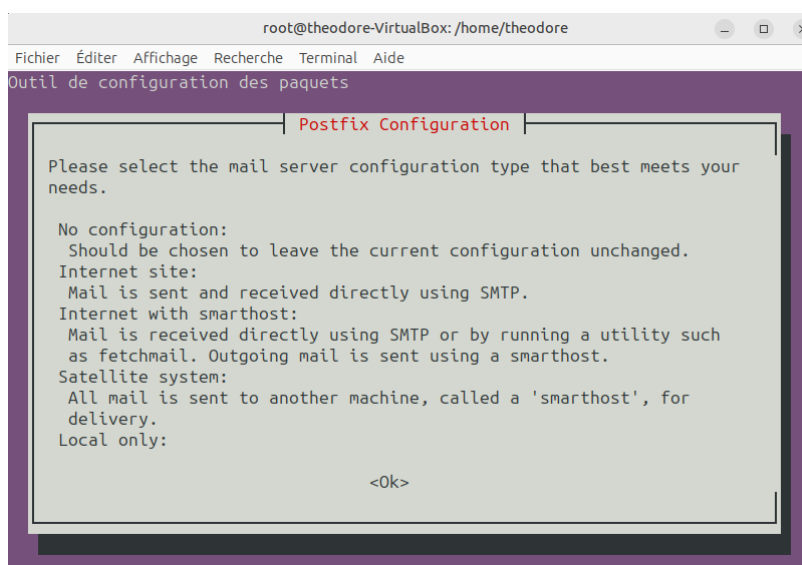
root@theodore-VirtualBox: /home/theodore

Fichier Éditer Affichage Recherche Terminal Aide

Outil de configuration des paquets

Postfix Configuration

Please select the mail server configuration type that best meets your needs.

No configuration:
Should be chosen to leave the current configuration unchanged.
Internet site:
Mail is sent and received directly using SMTP.
Internet with smarthost:
Mail is received directly using SMTP or by running a utility such as fetchmail. Outgoing mail is sent using a smarthost.
Satellite system:
All mail is sent to another machine, called a 'smarthost', for delivery.
Local only:

<Ok>